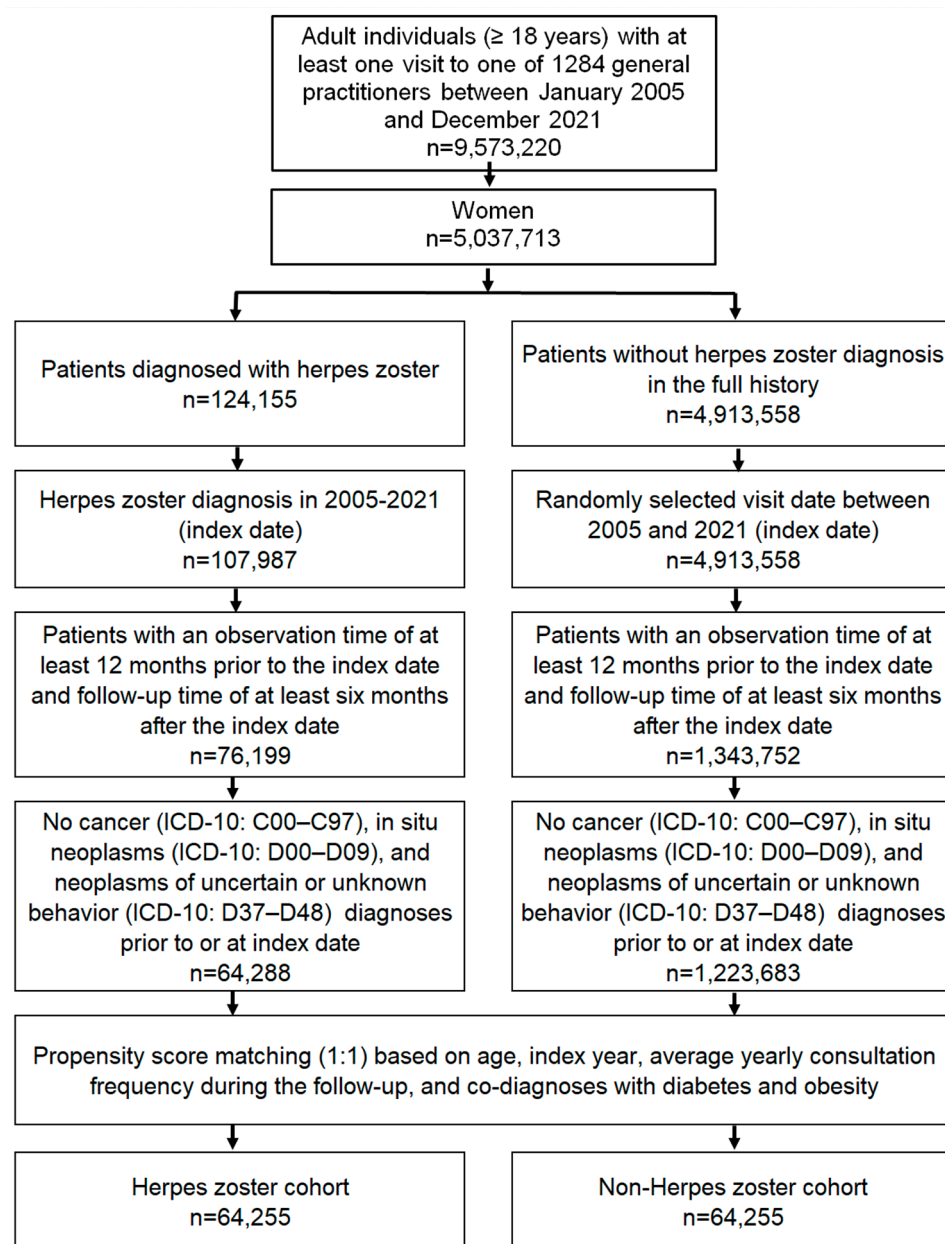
Adult individuals (≥ 18 years) with at least one visit to one of 1284 general practitioners between January 2005 and December 2021
n=9,573,220

Women
n=5,037,713

Patients diagnosed with herpes zoster
n=124,155

Patients without herpes zoster diagnosis in the full history
n=4,913,558

Herpes zoster diagnosis in 2005-2021 (index date)
n=107,987

Randomly selected visit date between 2005 and 2021 (index date)
n=4,913,558

Patients with an observation time of at least 12 months prior to the index date and follow-up time of at least six months after the index date
n=76,199

Patients with an observation time of at least 12 months prior to the index date and follow-up time of at least six months after the index date
n=1,343,752

No cancer (ICD-10: C00–C97), in situ neoplasms (ICD-10: D00–D09), and neoplasms of uncertain or unknown behavior (ICD-10: D37–D48) diagnoses prior to or at index date
n=64,288

No cancer (ICD-10: C00–C97), in situ neoplasms (ICD-10: D00–D09), and neoplasms of uncertain or unknown behavior (ICD-10: D37–D48) diagnoses prior to or at index date
n=1,223,683

Propensity score matching (1:1) based on age, index year, average yearly consultation frequency during the follow-up, and co-diagnoses with diabetes and obesity

Herpes zoster cohort
n=64,255

Non-Herpes zoster cohort
n=64,255